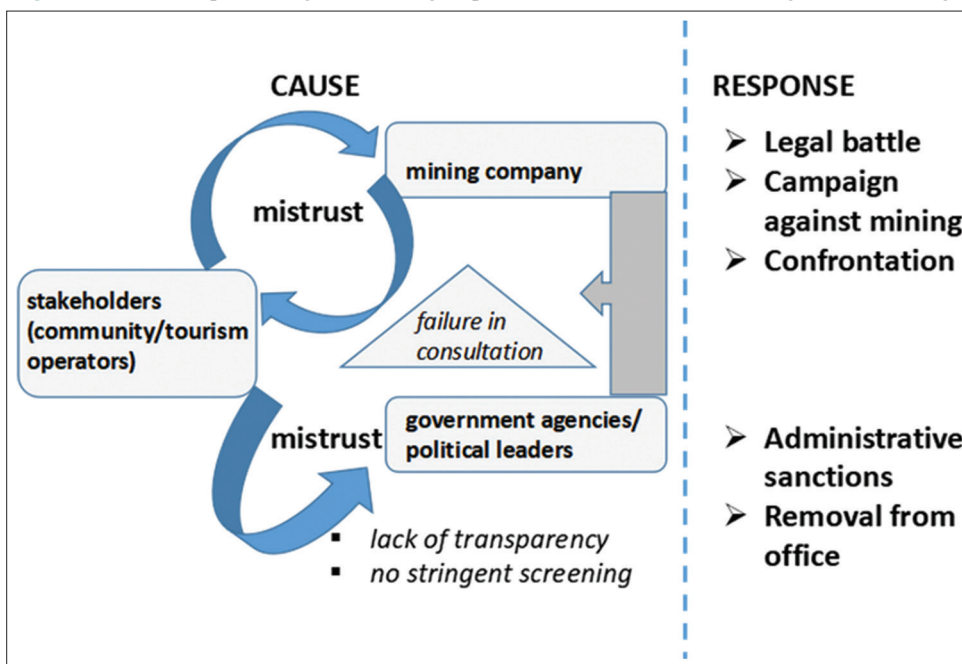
CAUSE

mining company

mistrust

stakeholders (community/tourism operators)

failure in consultation

mistrust

government agencies/ political leaders

- lack of transparency
- no stringent screening

RESPONSE

- Legal battle
- Campaign against mining
- Confrontation

- Administrative sanctions
- Removal from office